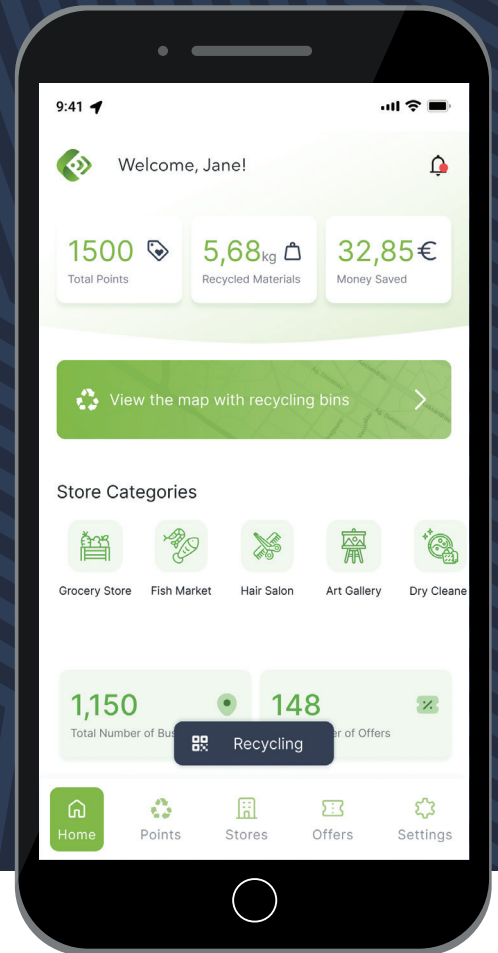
9:41

Welcome, Jane!

1500
Total Points

5,68kg
Recycled Materials

32,85€
Money Saved

View the map with recycling bins

Store Categories

Grocery Store
Fish Market
Hair Salon
Art Gallery
Dry Cleane

1,150
Total Number of Bus

148
er of Offers

Recycling

Home
Points
Stores
Offers
Settings